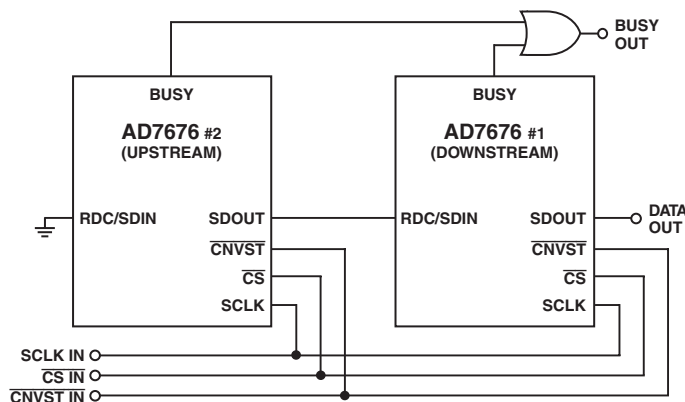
BUSY OUT

BUSY

AD7676 #2
(UPSTREAM)

RDC/SDIN

SDOUT

$\overline{CNVST}$

$\overline{CS}$

SCLK

BUSY

AD7676 #1
(DOWNSTREAM)

RDC/SDIN

SDOUT

$\overline{CNVST}$

$\overline{CS}$

SCLK

DATA OUT

SCLK IN

$\overline{CS}$ IN

$\overline{CNVST}$ IN